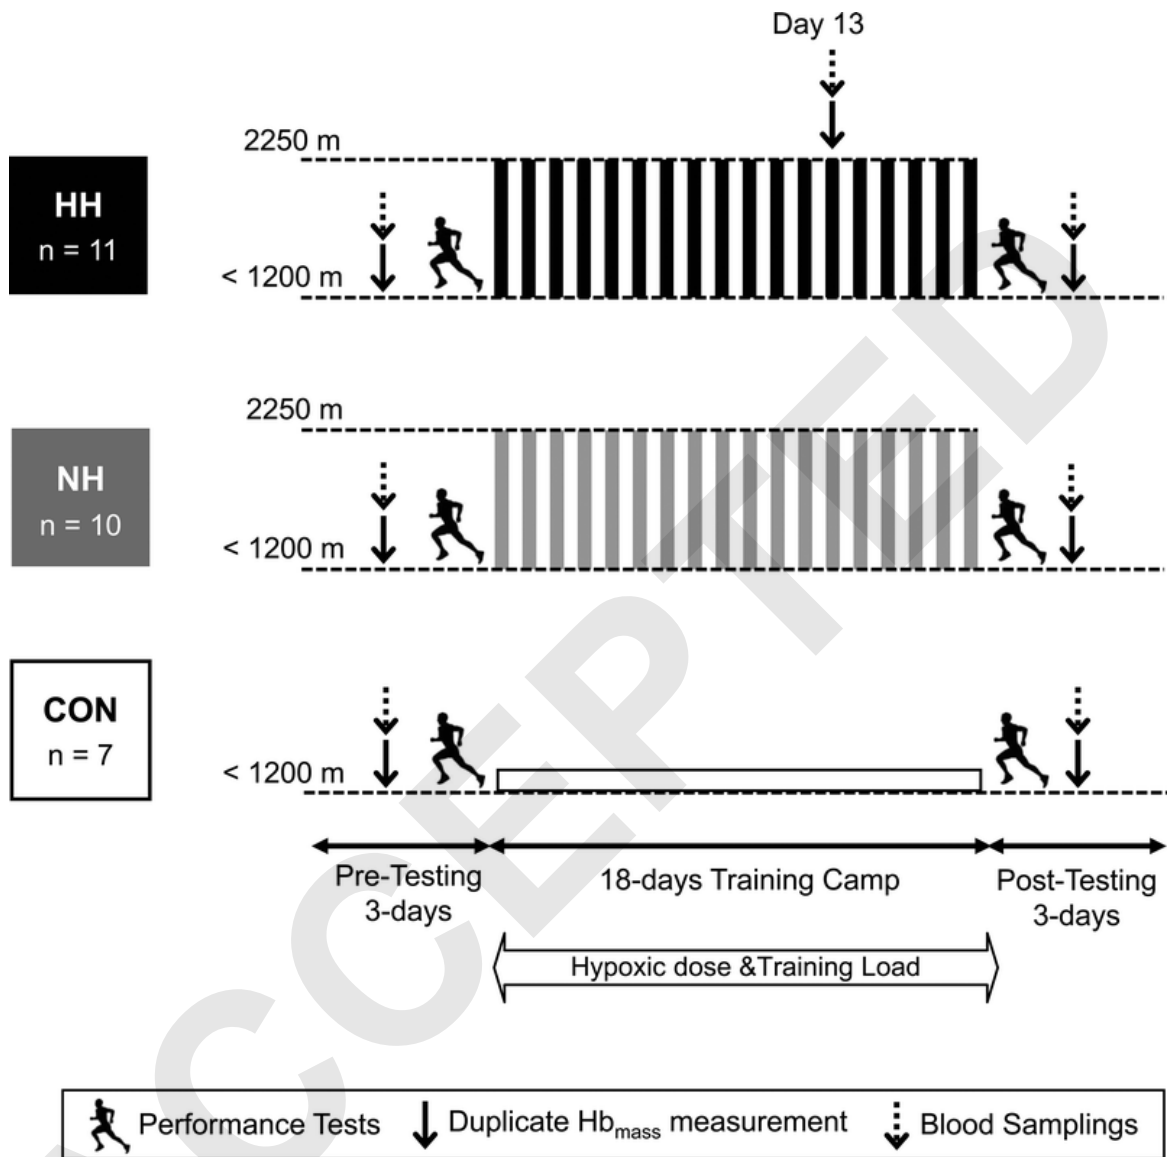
Day 13

2250 m

HH
n = 11

< 1200 m

2250 m

NH
n = 10

< 1200 m

CON
n = 7

< 1200 m

Pre-Testing 3-days

18-days Training Camp

Post-Testing 3-days

Hypoxic dose &Training Load

Performance Tests Duplicate Hb$_{mass}$ measurement Blood Samplings

ACCEPTED